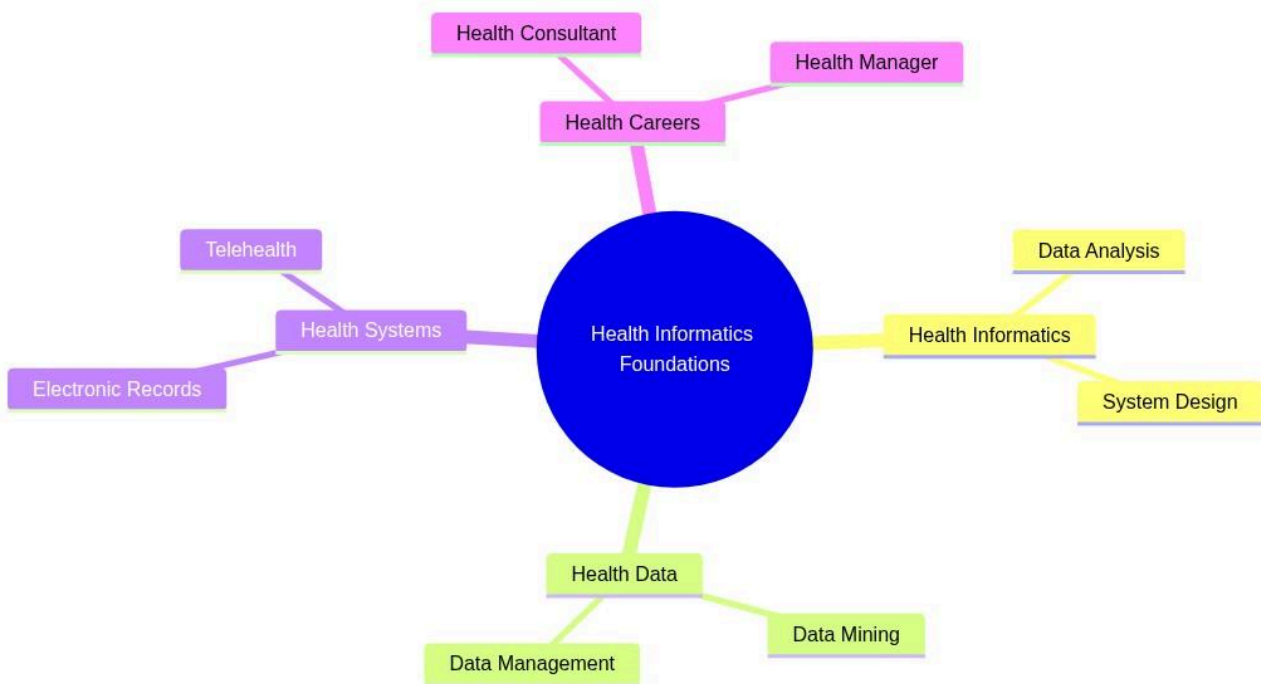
Health Consultant

Health Manager

Health Careers

Telehealth

Health Systems

Electronic Records

Health Informatics Foundations

Data Analysis

Health Informatics

System Design

Health Data

Data Mining

Data Management